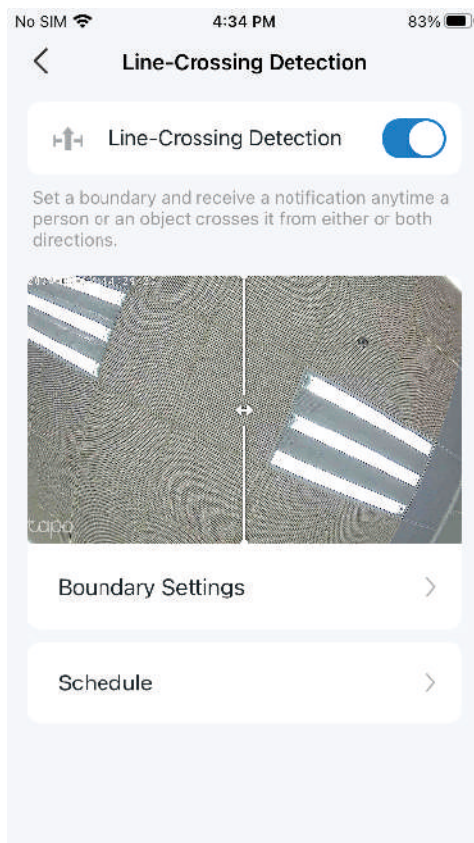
No SIM 4:34 PM 83%

<

Line-Crossing Detection

Line-Crossing Detection

Set a boundary and receive a notification anytime a person or an object crosses it from either or both directions.

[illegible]

tapo

Boundary Settings >

Schedule >